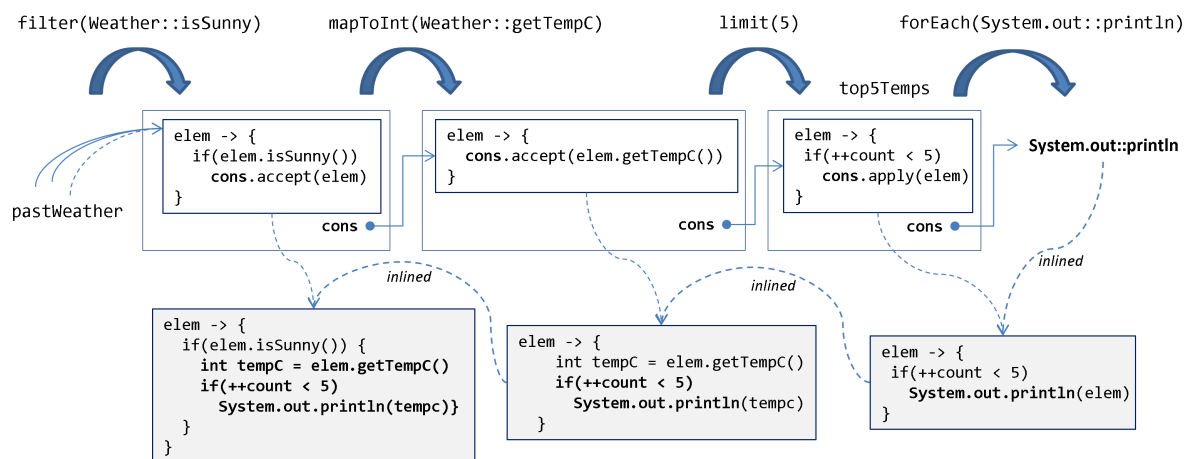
filter(Weather::isSunny)

mapToInt(Weather::getTempC)

limit(5)

forEach(System.out::println)

top5Temps

elem -> {
if(elem.isSunny())
cons.accept(elem)
}

cons

pastWeather

elem -> {
cons.accept(elem.getTempC())
}

cons

elem -> {
if(++count < 5)
cons.apply(elem)
}

cons

System.out::println

inlined

inlined

inlined

elem -> {
if(elem.isSunny()) {
int tempC = elem.getTempC()
if(++count < 5)
System.out.println(tempc)}
}
}

elem -> {
int tempC = elem.getTempC()
if(++count < 5)
System.out.println(tempc)
}

elem -> {
if(++count < 5)
System.out.println(elem)
}